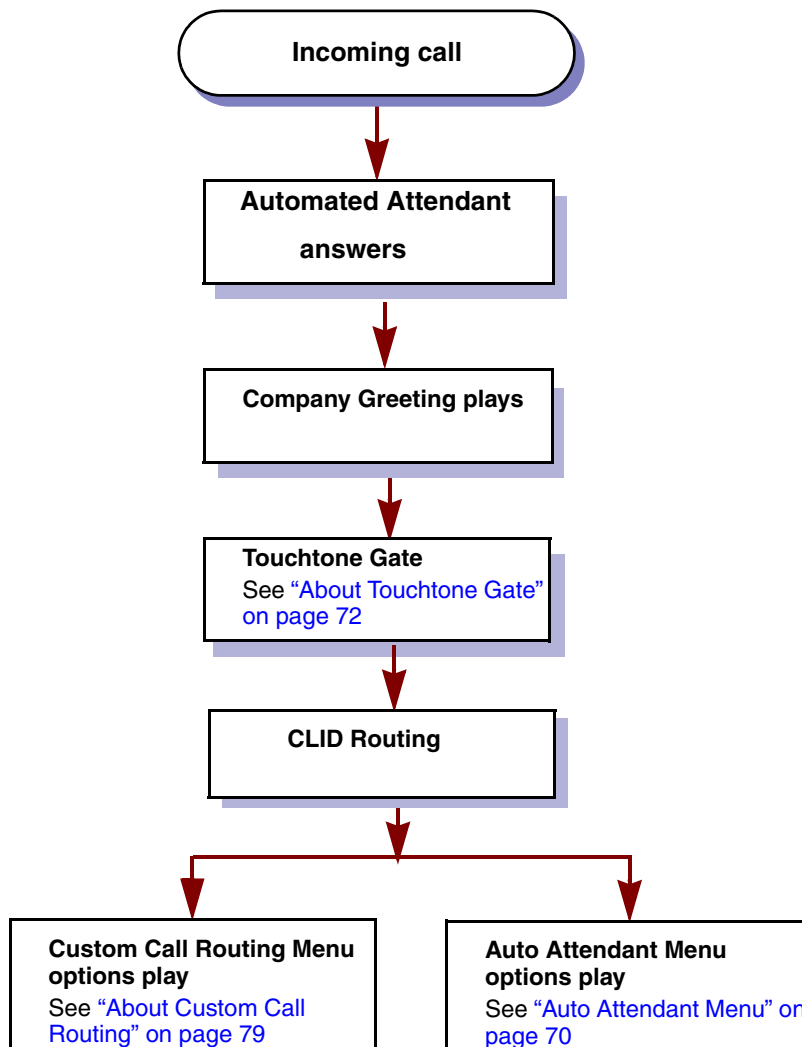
Incoming call

Automated Attendant answers

Company Greeting plays

Touchtone Gate
See "About Touchtone Gate" on page 72

CLID Routing

Custom Call Routing Menu options play
See "About Custom Call Routing" on page 79

Auto Attendant Menu options play
See "Auto Attendant Menu" on page 70